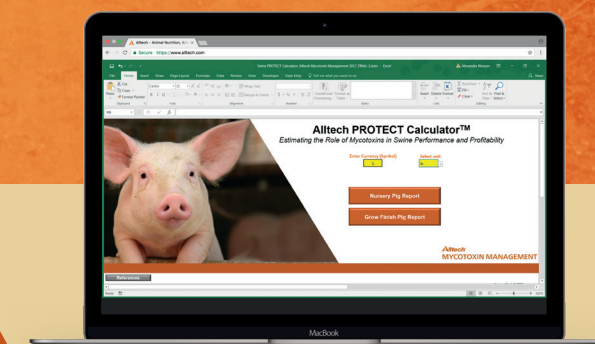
Alltech - Animal Nutrition, Ani

Secure https://www.alltech.com

Swine PROTECT Calculator Alltech Mycotoxin Management 2017 (Web)-1.xlsm - Excel

Alexander Wesson

File Home Insert Draw Page Layout Formulas Data Review View Developer Data Entry Tell me what you want to do

Share

Paste Cut Copy Format Painter

Clipboard Font Alignment Number Styles Cells Editing

Wrap Text

Merge & Center

Conditional Formatting Format as Table

Insert Delete Format

AutoSum Fill Clear

Sort & Filter Find & Select

Alltech PROTECT Calculator™

Estimating the Role of Mycotoxins in Swine Performance and Profitability

Enter Currency (Symbol)

$

Select unit

lb

Nursery Pig Report

Grow Finish Pig Report

Alltech

MYCOTOXIN MANAGEMENT

References

Ready

MacBook